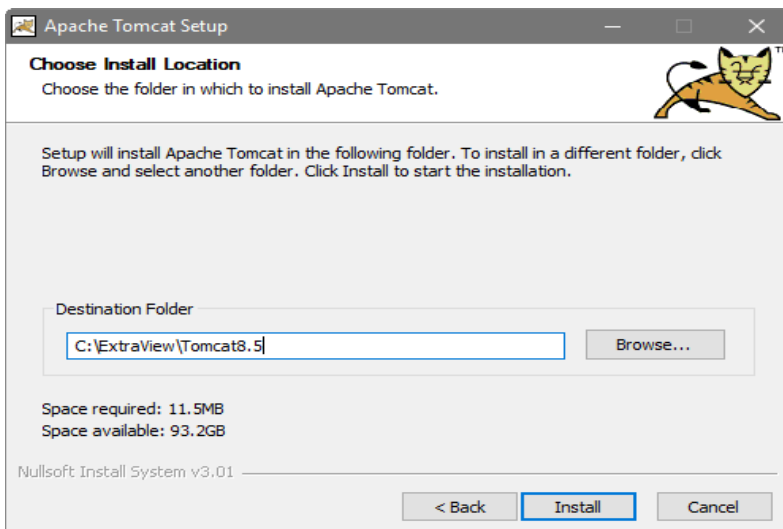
Apache Tomcat Setup

Choose Install Location

Choose the folder in which to install Apache Tomcat.

TM

Setup will install Apache Tomcat in the following folder. To install in a different folder, click Browse and select another folder. Click Install to start the installation.

Destination Folder

C:\ExtraView\Tomcat8.5

Browse...

Space required: 11.5MB

Space available: 93.2GB

Nullsoft Install System v3.01

< Back

Install

Cancel